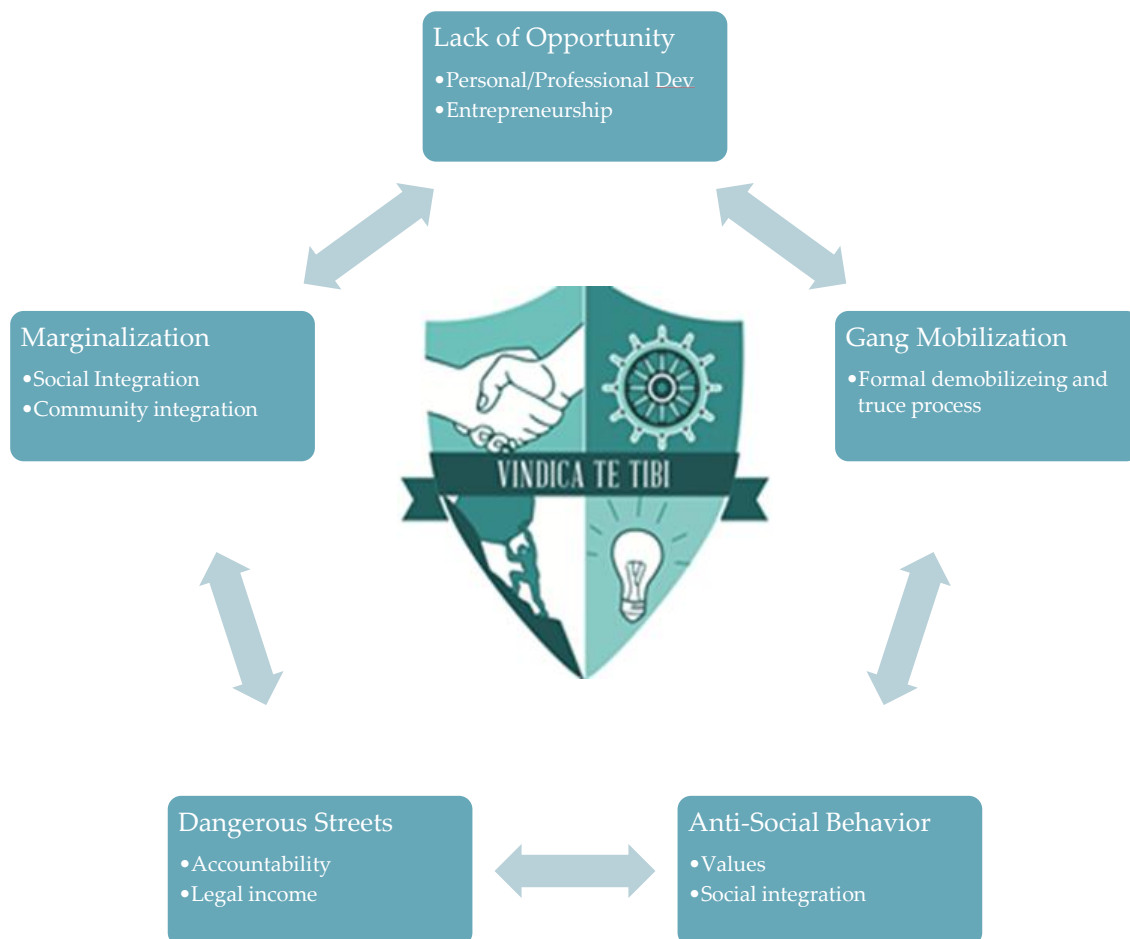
Lack of Opportunity
•Personal/Professional Dev
•Entrepreneurship

Marginalization
•Social Integration
•Community integration

Gang Mobilization
•Formal demobilizeing and truce process

VINDICA TE TIBI

Dangerous Streets
•Accountability
•Legal income

Anti-Social Behavior
•Values
•Social integration